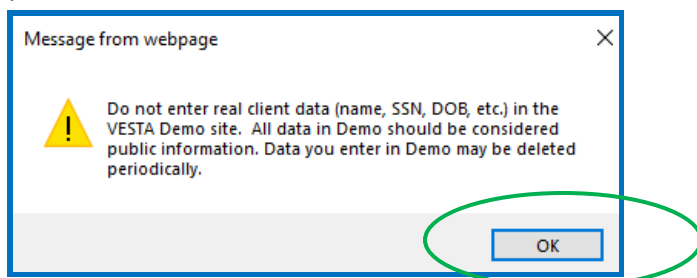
Message from webpage

Do not enter real client data (name, SSN, DOB, etc.) in the VESTA Demo site.  All data in Demo should be considered public information. Data you enter in Demo may be deleted periodically.

OK